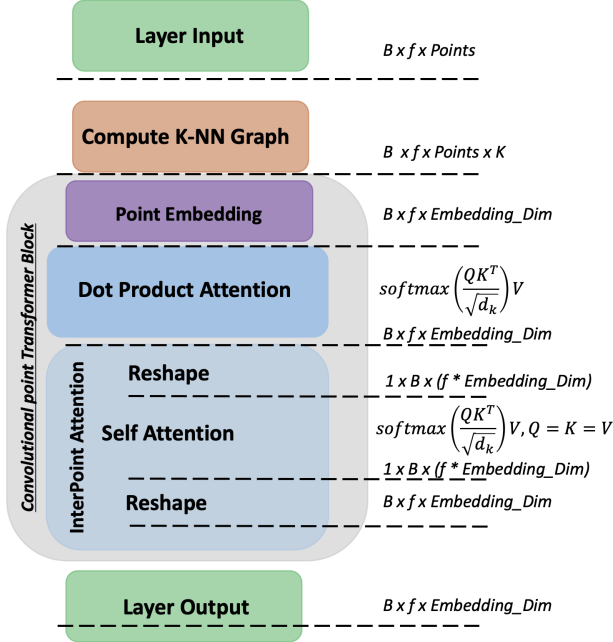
Layer Input
B x f x Points

Compute K-NN Graph
B x f x Points x K

Convolutional point Transformer Block

Point Embedding
B x f x Embedding_Dim

Dot Product Attention
$softmax\left(\frac{QK^T}{\sqrt{d_k}}\right)V$
B x f x Embedding_Dim

InterPoint Attention

Reshape
1 x B x (f * Embedding_Dim)

Self Attention
$softmax\left(\frac{QK^T}{\sqrt{d_k}}\right)V, Q = K = V$
1 x B x (f * Embedding_Dim)

Reshape
B x f x Embedding_Dim

Layer Output
B x f x Embedding_Dim